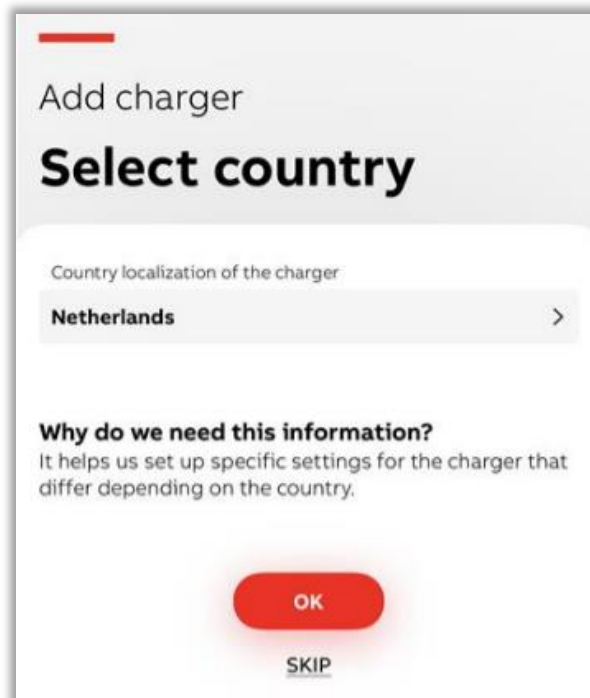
Add charger

Select country

Country localization of the charger

Netherlands >

Why do we need this information?
It helps us set up specific settings for the charger that differ depending on the country.

OK

SKIP